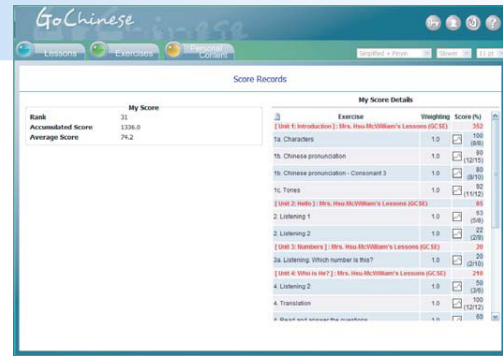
GoChinese

Lessons Exercises Personal Content

Simplified + Pinyin Slower 11 pt

Score Records

My Score

| | |
|---|---|
| Rank | 31 |
| Accumulated Score | 1336.0 |
| Average Score | 74.2 |

My Score Details

| Exercise | Weighting | Score (%) |
|---|---|---|
| [ Unit 1: Introduction ] : Mrs. Hsu-McWilliam's Lessons (GCSE) | | 352 |
| 1a. Characters | 1.0 | 100 (6/6) |
| 1b. Chinese pronunciation | 1.0 | 80 (12/15) |
| 1b. Chinese pronunciation - Consonant 3 | 1.0 | 80 (8/10) |
| 1c. Tones | 1.0 | 92 (11/12) |
| [ Unit 2: Hello ] : Mrs. Hsu-McWilliam's Lessons (GCSE) | | 85 |
| 2. Listening 1 | 1.0 | 63 (5/8) |
| 2. Listening 2 | 1.0 | 22 (2/9) |
| [ Unit 3: Numbers ] : Mrs. Hsu-McWilliam's Lessons (GCSE) | | 20 |
| 3a. Listening. Which number is this? | 1.0 | 20 (2/10) |
| [ Unit 4: Who is He? ] : Mrs. Hsu-McWilliam's Lessons (GCSE) | | 210 |
| 4. Listening 2 | 1.0 | 50 (3/6) |
| 4. Translation | 1.0 | 100 (12/12) |
| 4. Read and answer the questions | 1.0 | 60 |